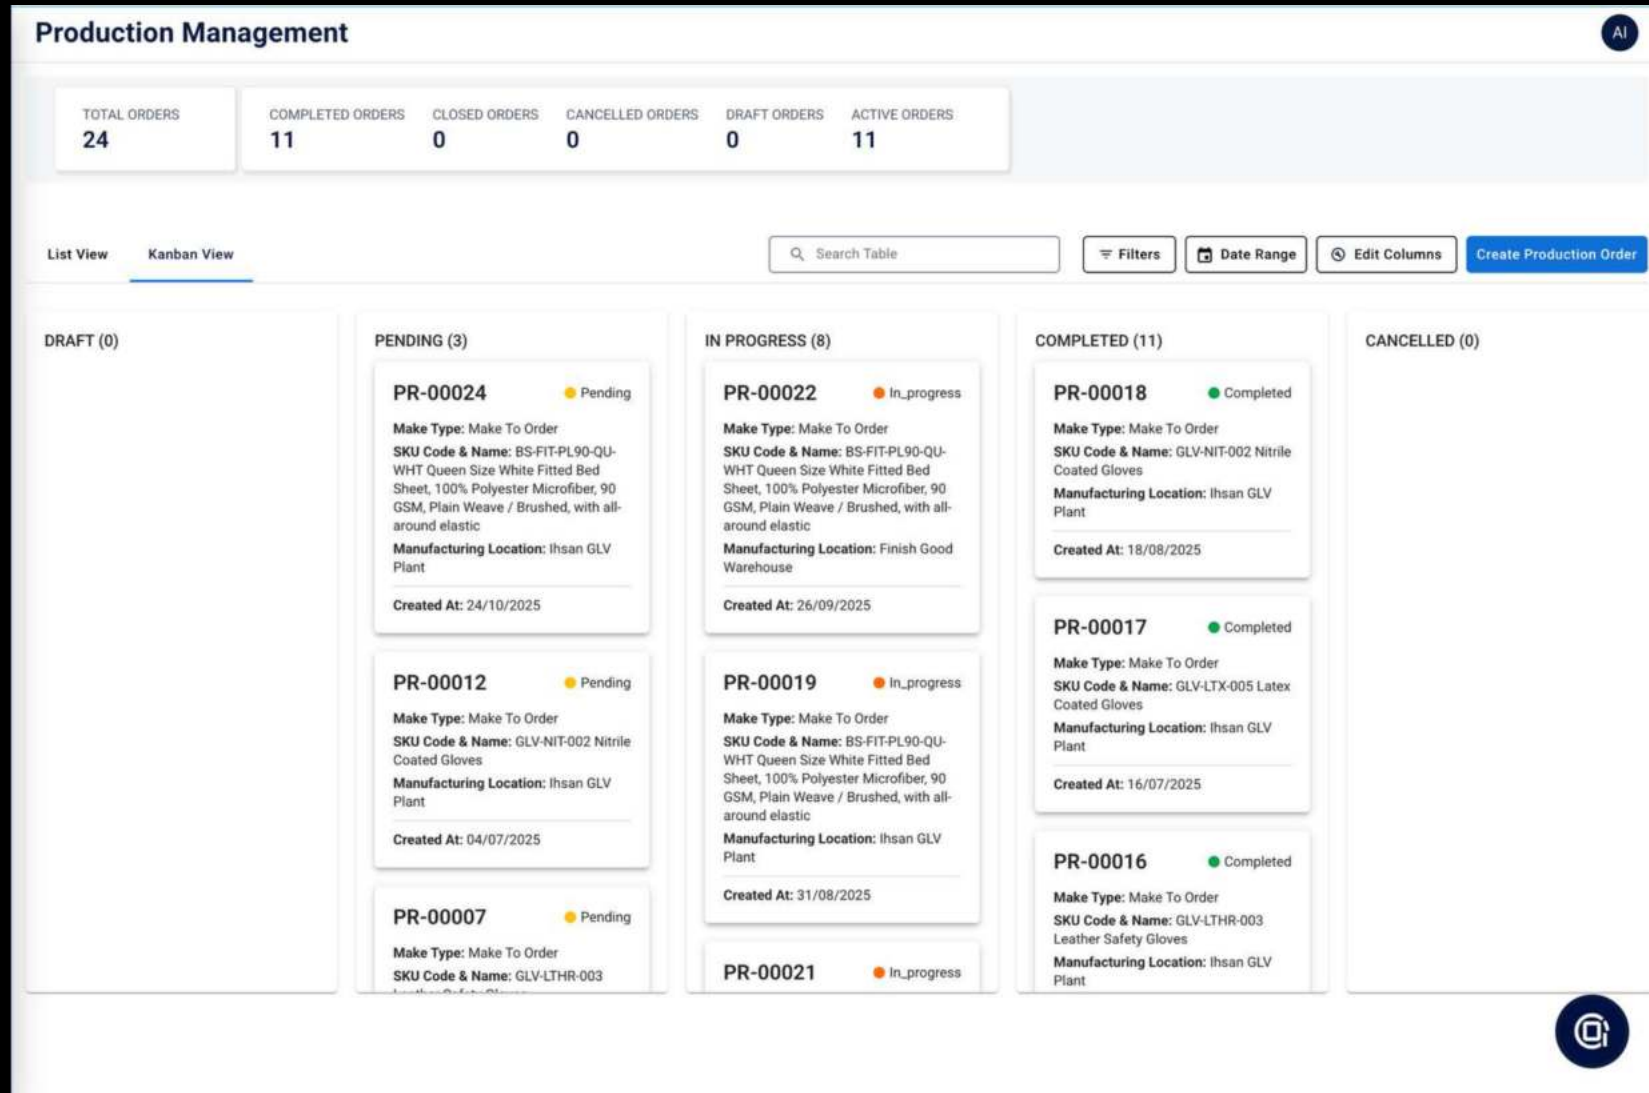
Production Management

AI

TOTAL ORDERS
24

COMPLETED ORDERS
11

CLOSED ORDERS
0

CANCELLED ORDERS
0

DRAFT ORDERS
0

ACTIVE ORDERS
11

List View

Kanban View

Search Table

Filters

Date Range

Edit Columns

Create Production Order

DRAFT (0)

PENDING (3)

PR-00024
Pending
Make Type: Make To Order
SKU Code & Name: BS-FIT-PL90-QU-WHT Queen Size White Fitted Bed Sheet, 100% Polyester Microfiber, 90 GSM, Plain Weave / Brushed, with all-around elastic
Manufacturing Location: Ihsan GLV Plant
Created At: 24/10/2025

PR-00012
Pending
Make Type: Make To Order
SKU Code & Name: GLV-NIT-002 Nitrile Coated Gloves
Manufacturing Location: Ihsan GLV Plant
Created At: 04/07/2025

PR-00007
Pending
Make Type: Make To Order
SKU Code & Name: GLV-LTHR-003 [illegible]

IN PROGRESS (8)

PR-00022
In_progress
Make Type: Make To Order
SKU Code & Name: BS-FIT-PL90-QU-WHT Queen Size White Fitted Bed Sheet, 100% Polyester Microfiber, 90 GSM, Plain Weave / Brushed, with all-around elastic
Manufacturing Location: Finish Good Warehouse
Created At: 26/09/2025

PR-00019
In_progress
Make Type: Make To Order
SKU Code & Name: BS-FIT-PL90-QU-WHT Queen Size White Fitted Bed Sheet, 100% Polyester Microfiber, 90 GSM, Plain Weave / Brushed, with all-around elastic
Manufacturing Location: Ihsan GLV Plant
Created At: 31/08/2025

PR-00021
In_progress

COMPLETED (11)

PR-00018
Completed
Make Type: Make To Order
SKU Code & Name: GLV-NIT-002 Nitrile Coated Gloves
Manufacturing Location: Ihsan GLV Plant
Created At: 18/08/2025

PR-00017
Completed
Make Type: Make To Order
SKU Code & Name: GLV-LTX-005 Latex Coated Gloves
Manufacturing Location: Ihsan GLV Plant
Created At: 16/07/2025

PR-00016
Completed
Make Type: Make To Order
SKU Code & Name: GLV-LTHR-003 Leather Safety Gloves
Manufacturing Location: Ihsan GLV Plant

CANCELLED (0)